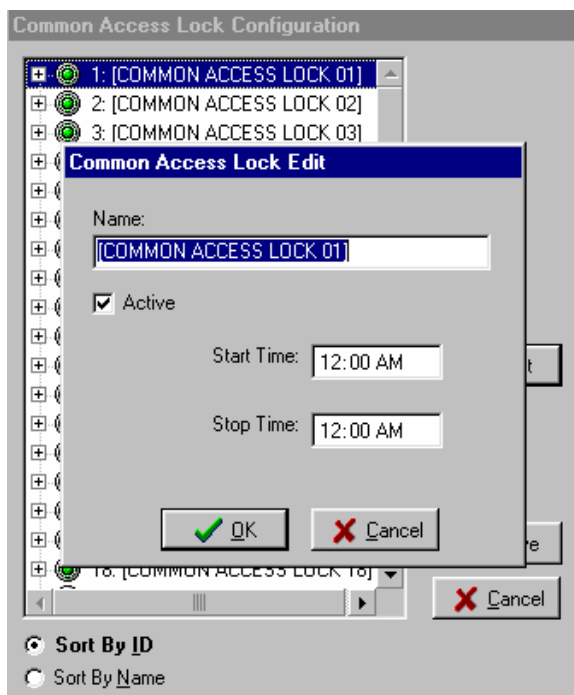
Common Access Lock Configuration

1: [COMMON ACCESS LOCK 01]
2: [COMMON ACCESS LOCK 02]
3: [COMMON ACCESS LOCK 03]

Common Access Lock Edit

Name:
[COMMON ACCESS LOCK 01]

Active

Start Time: 12:00 AM

Stop Time: 12:00 AM

OK
Cancel

t

re

18. [COMMON ACCESS LOCK 18]

Cancel

Sort By ID
Sort By Name